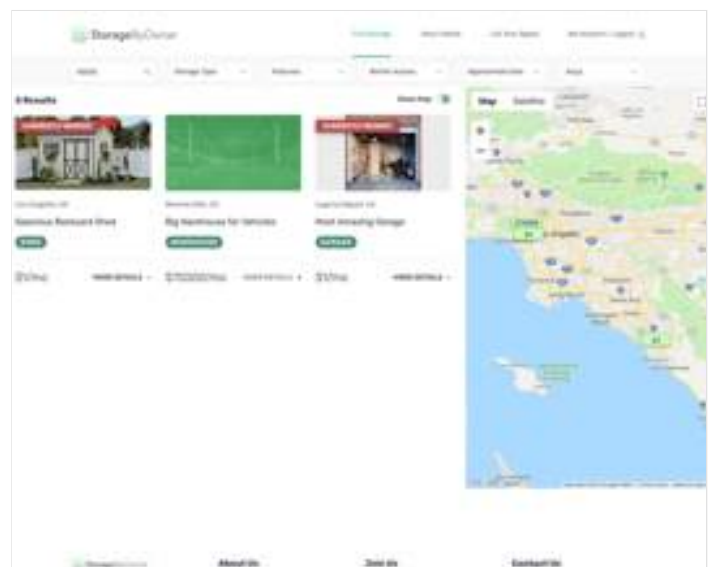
StorageByOwner

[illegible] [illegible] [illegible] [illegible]

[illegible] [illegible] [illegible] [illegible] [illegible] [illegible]

3 Results

Show Map

Map Satellite

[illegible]

Spacious Backyard Shed

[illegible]

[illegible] VIEW DETAILS

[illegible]

Big Warehouse for Vehicles

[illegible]

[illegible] VIEW DETAILS

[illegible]

Most Amazing Garage

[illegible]

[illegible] VIEW DETAILS

StorageByOwner

About Us

Join Us

Contact Us